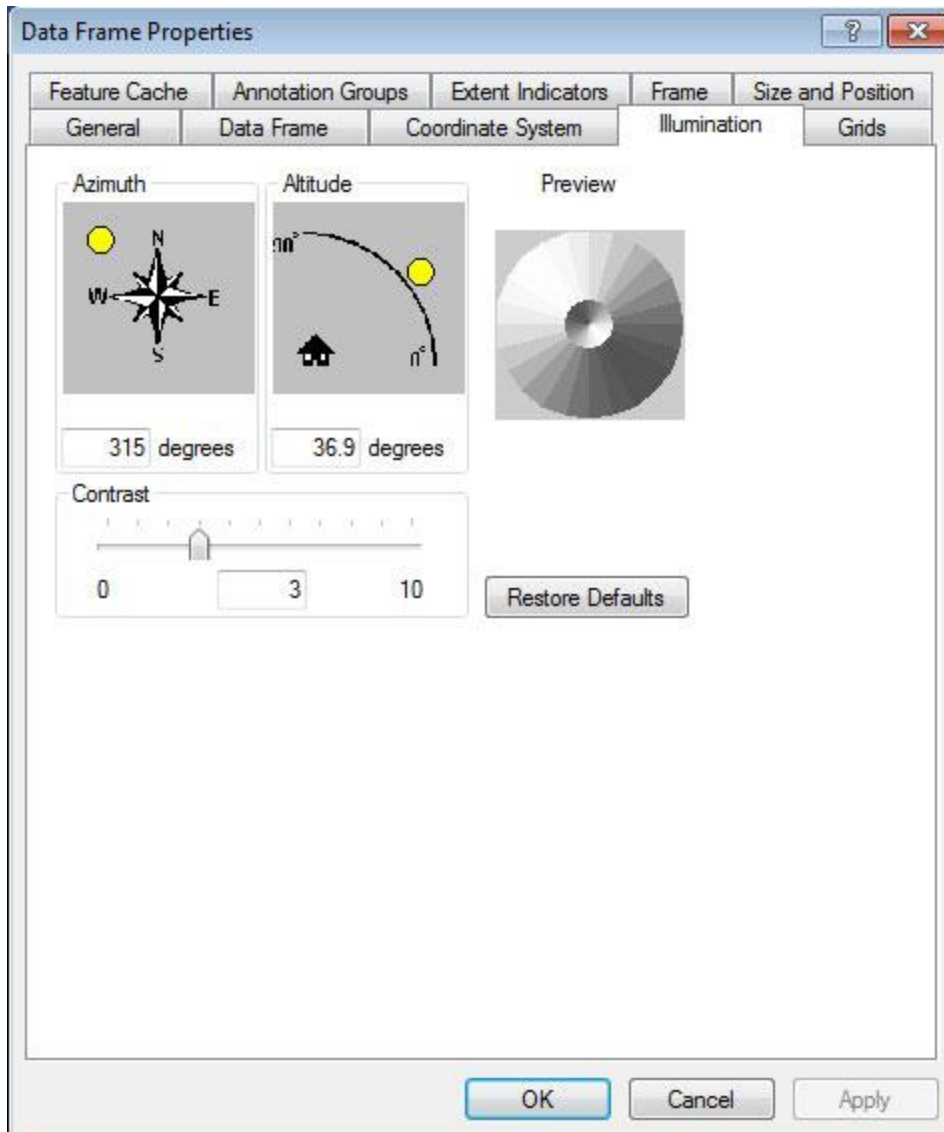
Data Frame Properties

?

Feature Cache
Annotation Groups
Extent Indicators
Frame
Size and Position
General
Data Frame
Coordinate System
Illumination
Grids

Azimuth

N
W
E
S

315 degrees

Altitude

90°
0°

36.9 degrees

Preview

Contrast

0
3
10

Restore Defaults

OK
Cancel
Apply